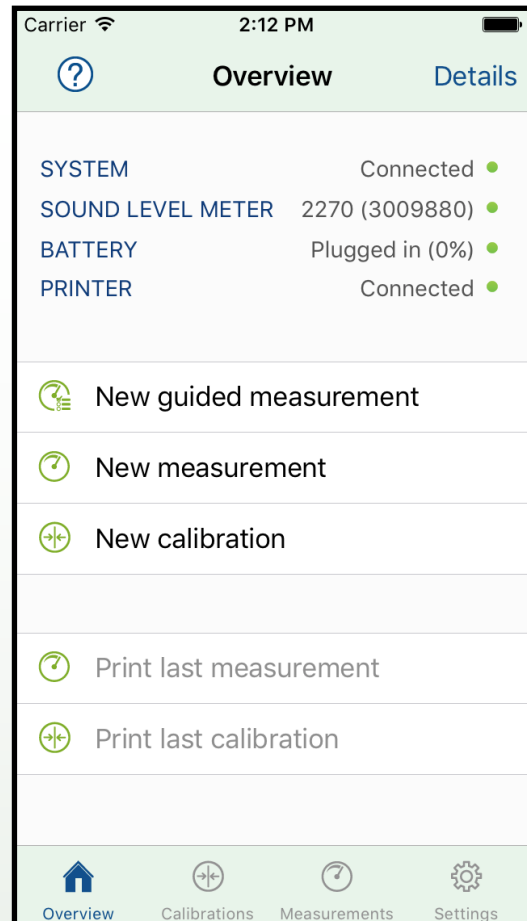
Carrier
2:12 PM

?
Overview
Details

SYSTEM Connected
SOUND LEVEL METER 2270 (3009880)
BATTERY Plugged in (0%)
PRINTER Connected

New guided measurement

New measurement

New calibration

Print last measurement

Print last calibration

Overview
Calibrations
Measurements
Settings